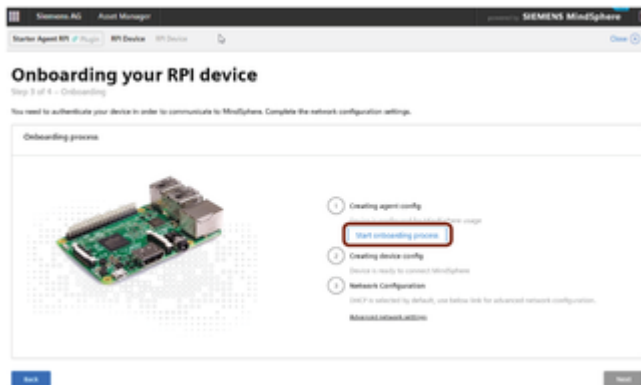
Siemens AG Asset Manager

powered by SIEMENS MindSphere

Starter Agent RPI Plugin RPI Device RPI Device

Close

Onboarding your RPI device

Step 3 of 4 – Onboarding

You need to authenticate your device in order to communicate to MindSphere. Complete the network configuration settings.

Onboarding process

1 Creating agent config

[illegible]

Start onboarding process

2 Creating device config

Device is ready to connect MindSphere

3 Network Configuration

DHCP is selected by default, use below link for advanced network configuration.

Advanced network settings

Back

Next